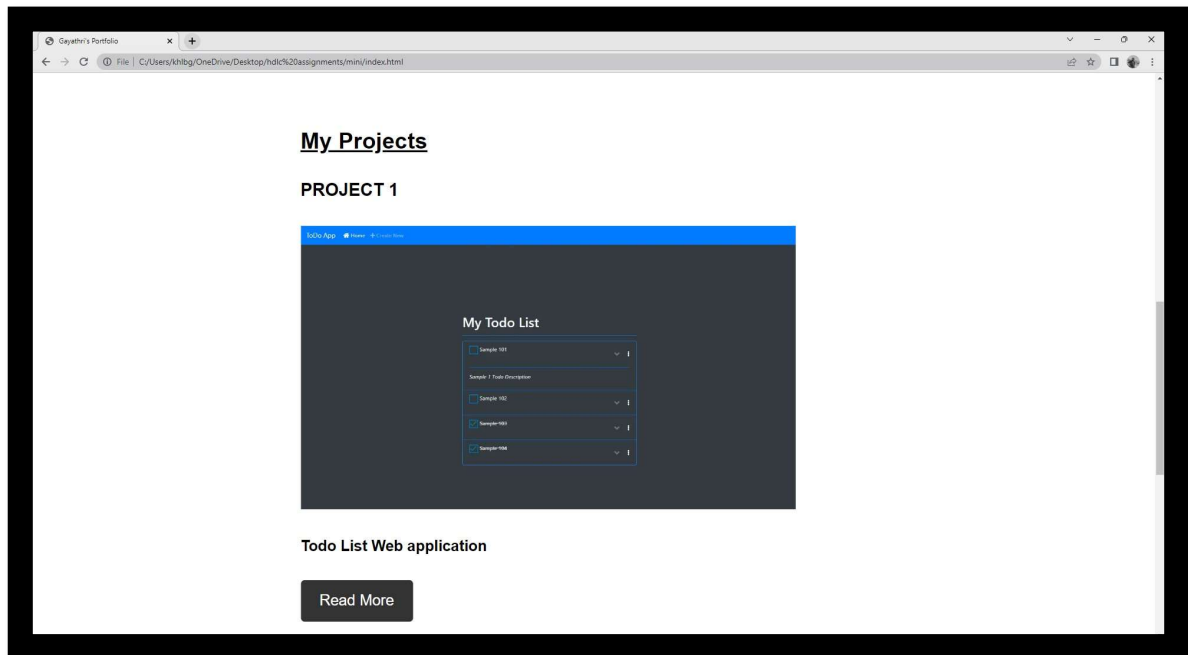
Gayathri's Portfolio

File | C:/Users/khlbg/OneDrive/Desktop/hdlc%20assignments/mini/index.html

My Projects

PROJECT 1

ToDo App Home + Create New

My Todo List

Sample 101

Sample 1 Todo Description

Sample 102

Sample 103

Sample 104

Todo List Web application

Read More